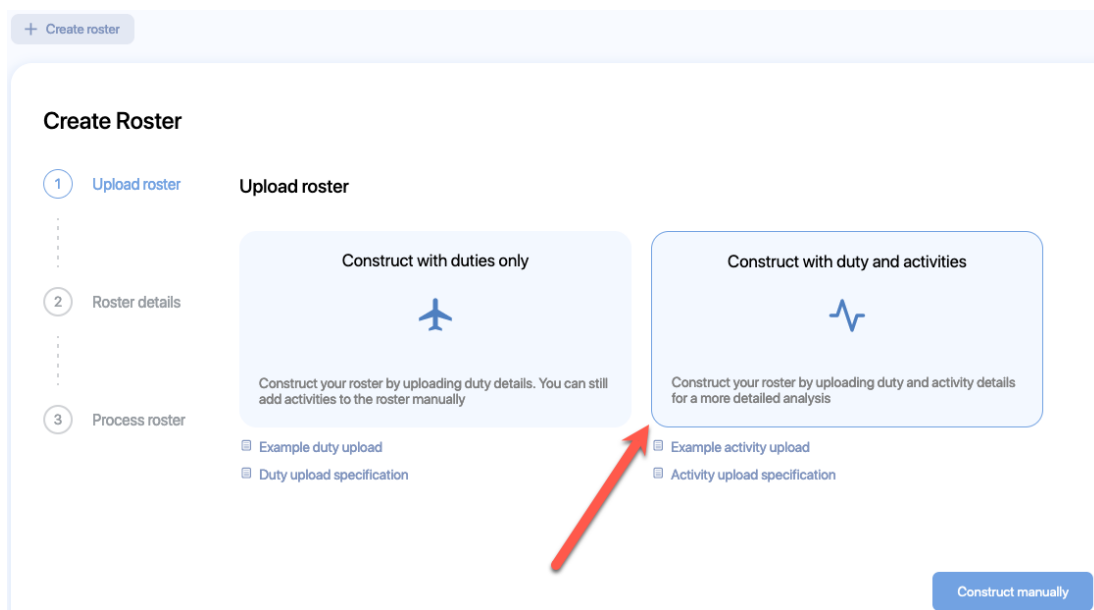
+ Create roster

Create Roster

1 Upload roster

2 Roster details

3 Process roster

Upload roster

Construct with duties only

Construct your roster by uploading duty details. You can still add activities to the roster manually

Example duty upload

Duty upload specification

Construct with duty and activities

Construct your roster by uploading duty and activity details for a more detailed analysis

Example activity upload

Activity upload specification

Construct manually